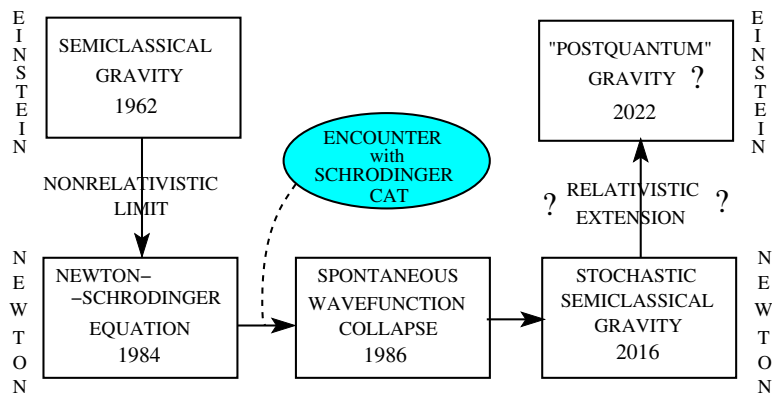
EINSTEIN

SEMICLASSICAL GRAVITY 1962

NONRELATIVISTIC LIMIT

ENCOUNTER with SCHRODINGER CAT

"POSTQUANTUM" GRAVITY ? 2022

EINSTEIN

RELATIVISTIC EXTENSION

? ?

NEWTON

NEWTON– –SCHRODINGER EQUATION 1984

SPONTANEOUS WAVEFUNCTION COLLAPSE 1986

STOCHASTIC SEMICLASSICAL GRAVITY 2016

NEWTON